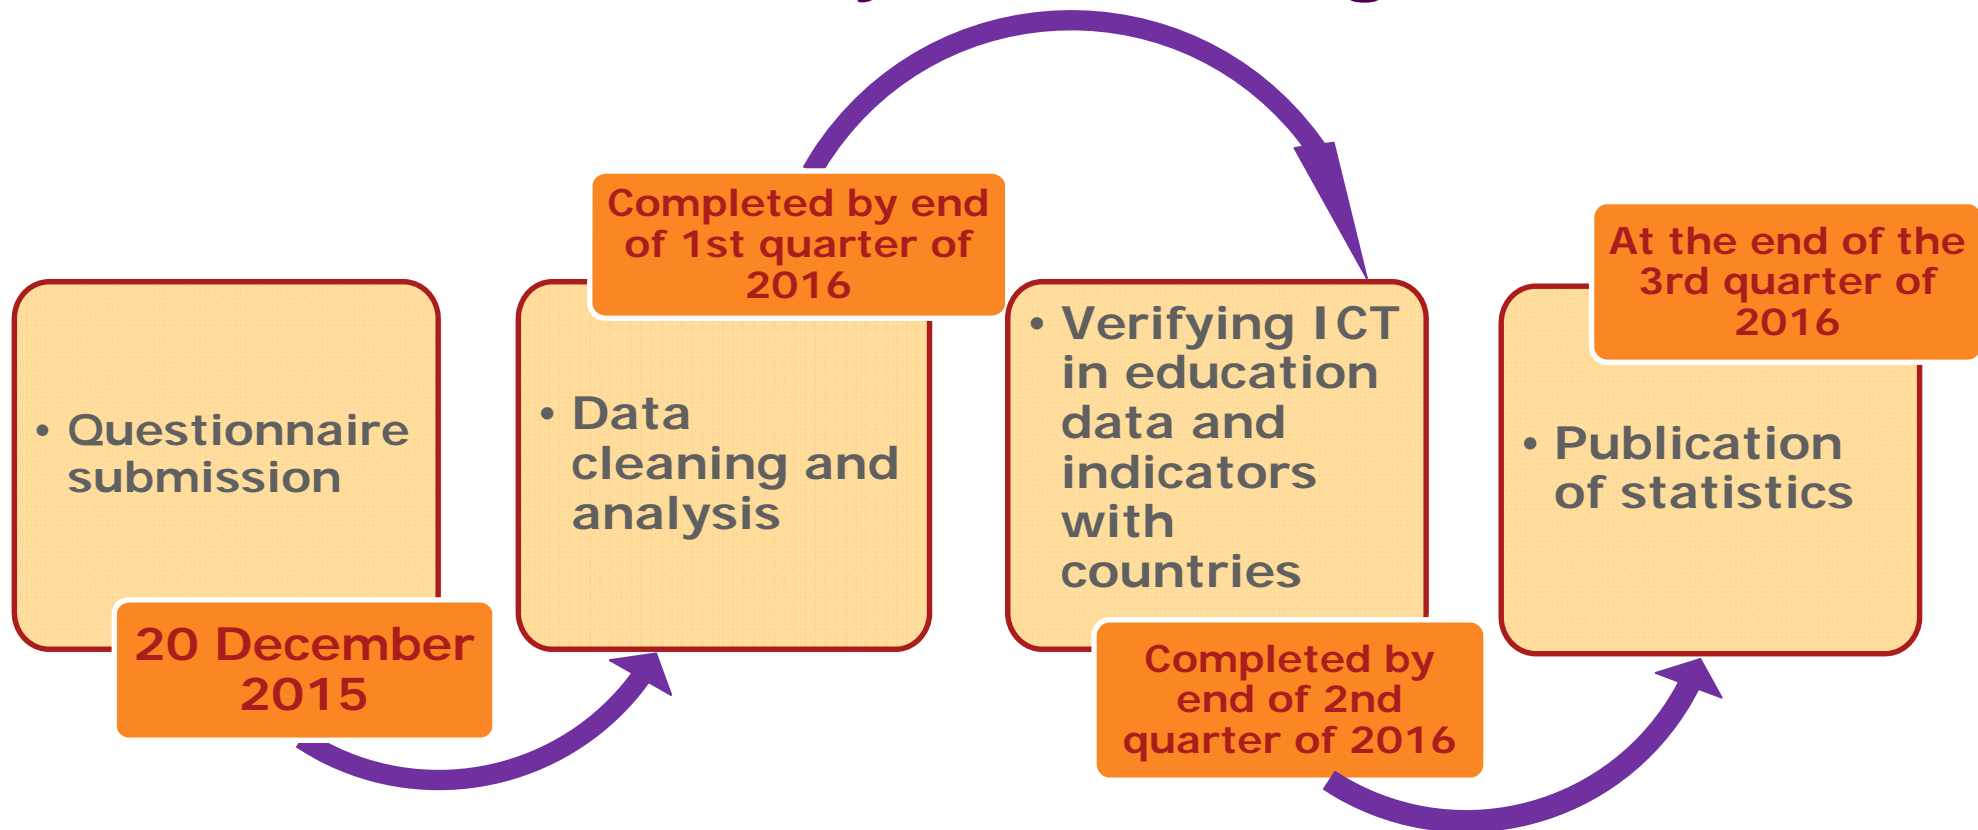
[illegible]

• Questionnaire submission

20 December 2015

Completed by end of 1st quarter of 2016

• Data cleaning and analysis

• Verifying ICT in education data and indicators with countries

Completed by end of 2nd quarter of 2016

At the end of the 3rd quarter of 2016

• Publication of statistics